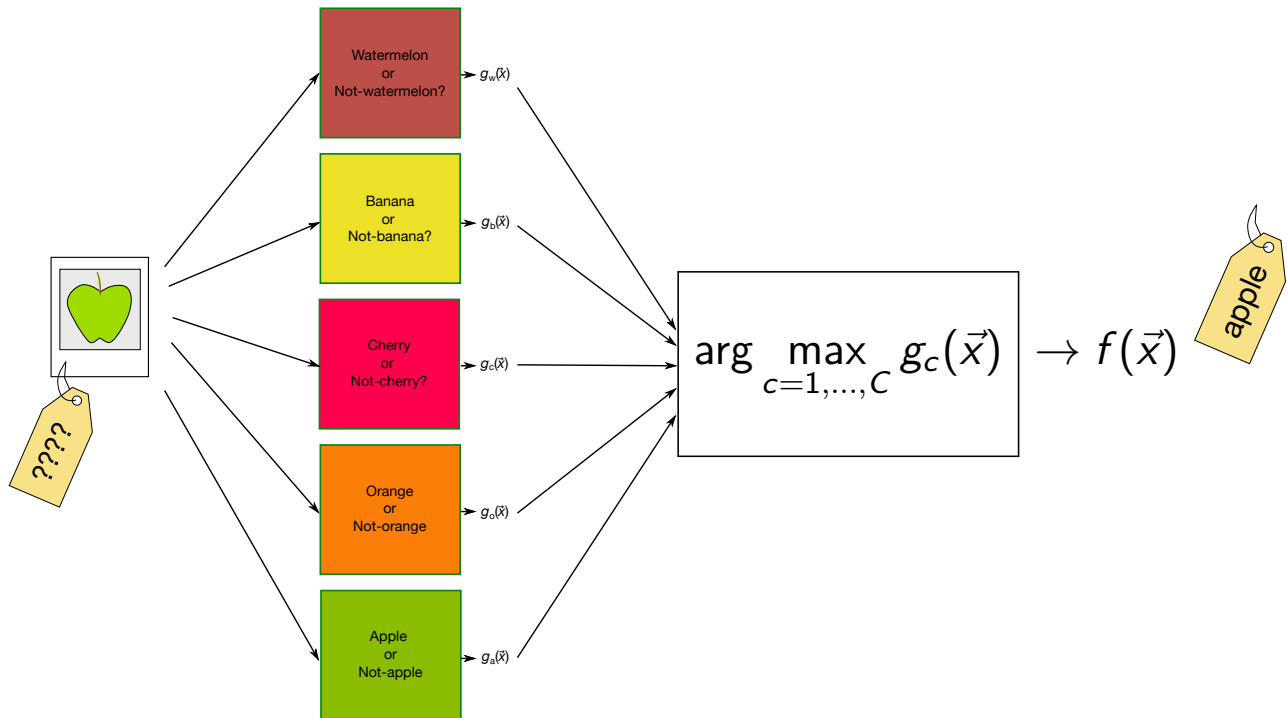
????

Watermelon or Not-watermelon?

$g_w(\vec{x})$

Banana or Not-banana?

$g_b(\vec{x})$

Cherry or Not-cherry?

$g_c(\vec{x})$

Orange or Not-orange

$g_o(\vec{x})$

Apple or Not-apple

$g_a(\vec{x})$

$\arg\max_{c=1,\ldots,C} g_c(\vec{x}) \rightarrow f(\vec{x})$

apple